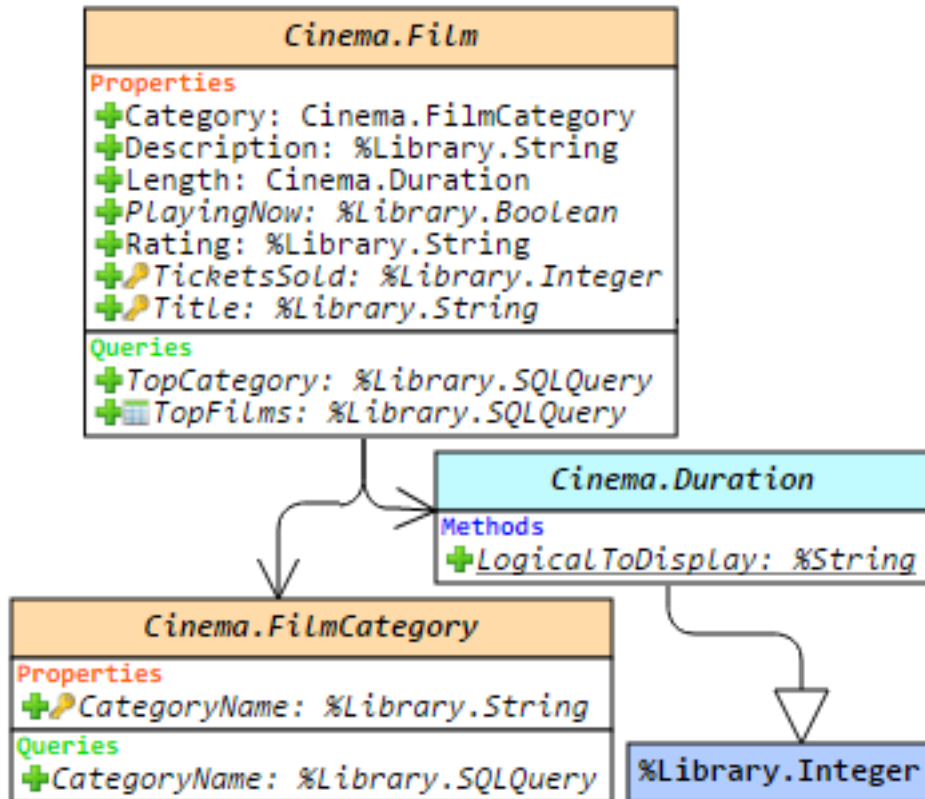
Cinema.Film

Properties
Category: Cinema.FilmCategory
Description: %Library.String
Length: Cinema.Duration
PlayingNow: %Library.Boolean
Rating: %Library.String
TicketsSold: %Library.Integer
Title: %Library.String

Queries
TopCategory: %Library.SQLQuery
TopFilms: %Library.SQLQuery

Cinema.Duration

Methods
LogicalToDisplay: %String

Cinema.FilmCategory

Properties
CategoryName: %Library.String

Queries
CategoryName: %Library.SQLQuery

%Library.Integer